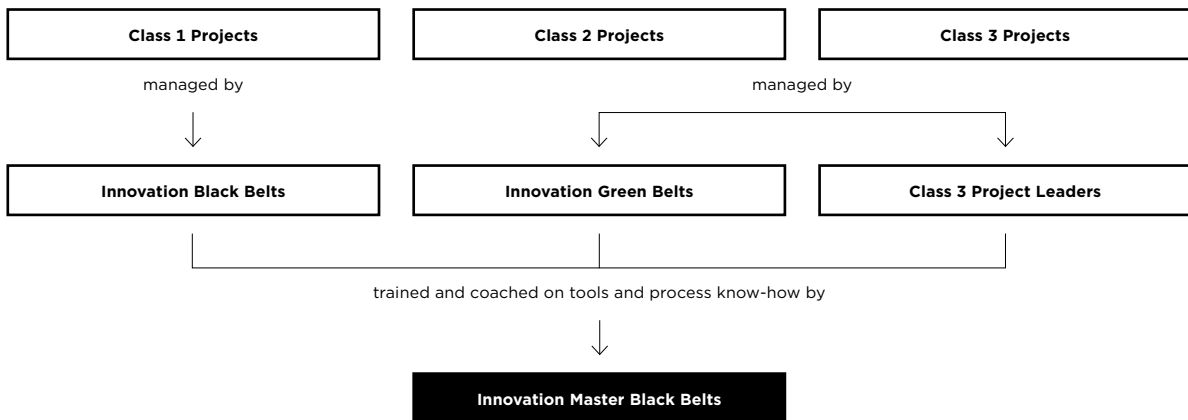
Class 1 Projects

Class 2 Projects

Class 3 Projects

managed by

managed by

Innovation Black Belts

Innovation Green Belts

Class 3 Project Leaders

trained and coached on tools and process know-how by

Innovation Master Black Belts